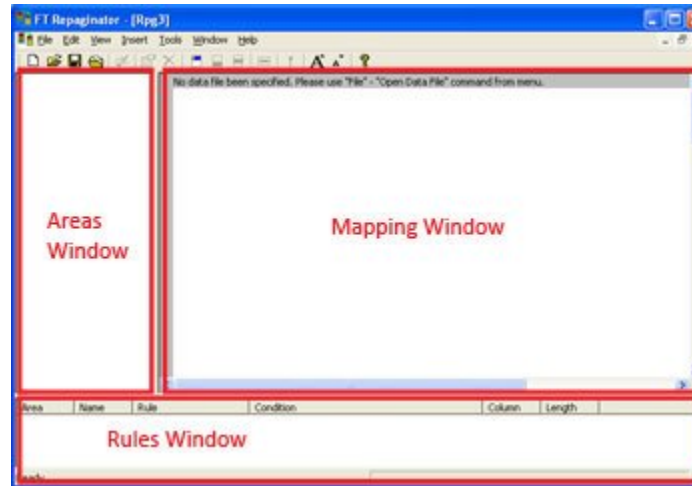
FT Repaginator - [Rpg3]

File Edit View Insert Tools Window Help

No data file been specified. Please use "File" - "Open Data File" command from menu.

Areas Window

Mapping Window

| Area | Name | Rule | Condition | Column | Length |
|---|---|---|---|---|---|

Rules Window

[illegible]